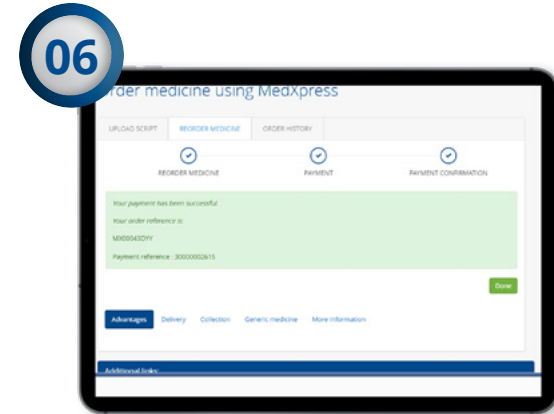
06

rder medicine using MedXpress

UPLOAD SCRIPT REORDER MEDICINE ORDER HISTORY

REORDER MEDICINE PAYMENT PAYMENT CONFIRMATION

Your payment has been successful

Your order reference is:

MX00043DYY

Payment reference : 30000002615

Done

Advantages Delivery Collection Generic medicine More information

Additional links: